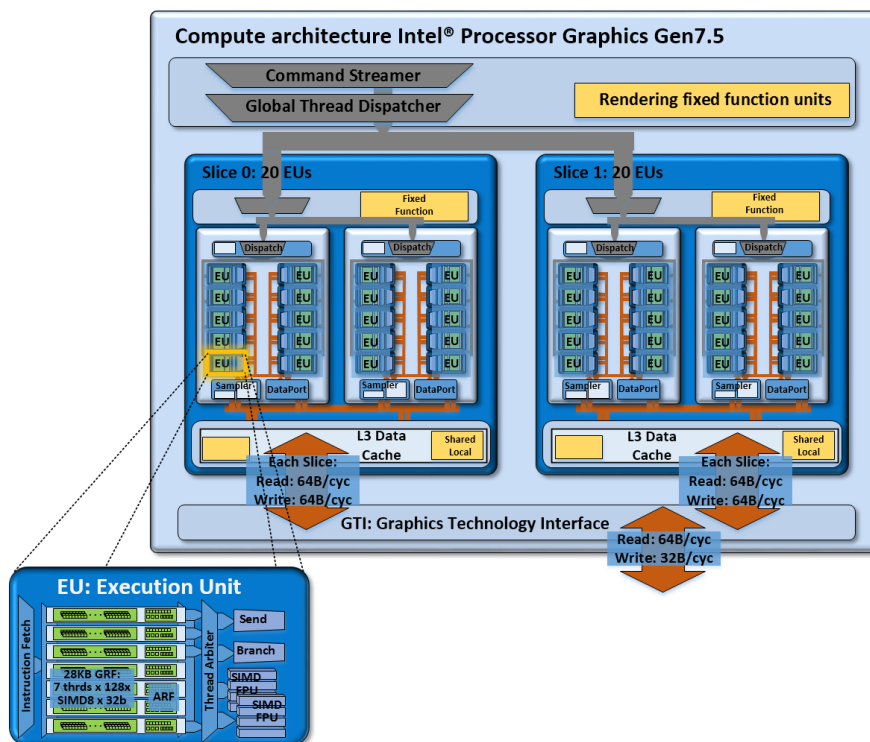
Compute architecture Intel® Processor Graphics Gen7.5

Command Streamer

Global Thread Dispatcher

Rendering fixed function units

Slice 0: 20 EUs

Fixed Function

Dispatch

EU EU
EU EU
EU EU
EU EU
EU EU

Dispatch

EU EU
EU EU
EU EU
EU EU
EU EU

Sampler

DataPort

Sampler

DataPort

L3 Data Cache

Shared Local

Each Slice:
Read: 64B/cyc
Write: 64B/cyc

Slice 1: 20 EUs

Fixed Function

Dispatch

EU EU
EU EU
EU EU
EU EU
EU EU

Dispatch

EU EU
EU EU
EU EU
EU EU
EU EU

Sampler

DataPort

Sampler

DataPort

L3 Data Cache

Shared Local

Each Slice:
Read: 64B/cyc
Write: 64B/cyc

GTI: Graphics Technology Interface

Read: 64B/cyc
Write: 32B/cyc

EU: Execution Unit

Instruction Fetch

Thread Arbiter

Send

Branch

28KB GRF:
7 thrds x 128x
SIMD8 x 32b

ARF

SIMD FPU

SIMD FPU